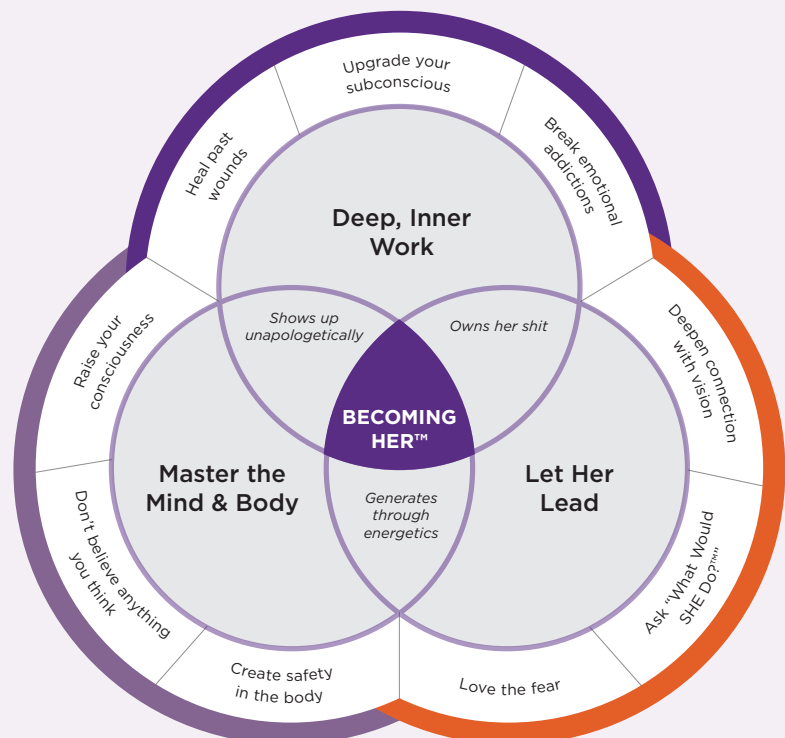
Upgrade your subconscious

Heal past wounds

Break emotional addictions

Deep, Inner Work

Shows up unapologetically

Owns her shit

Raise your consciousness

Deepen connection with vision

BECOMING HER™

Master the Mind & Body

Let Her Lead

Generates through energetics

Don't believe anything you think

Ask "What Would SHE Do?™"

Create safety in the body

Love the fear